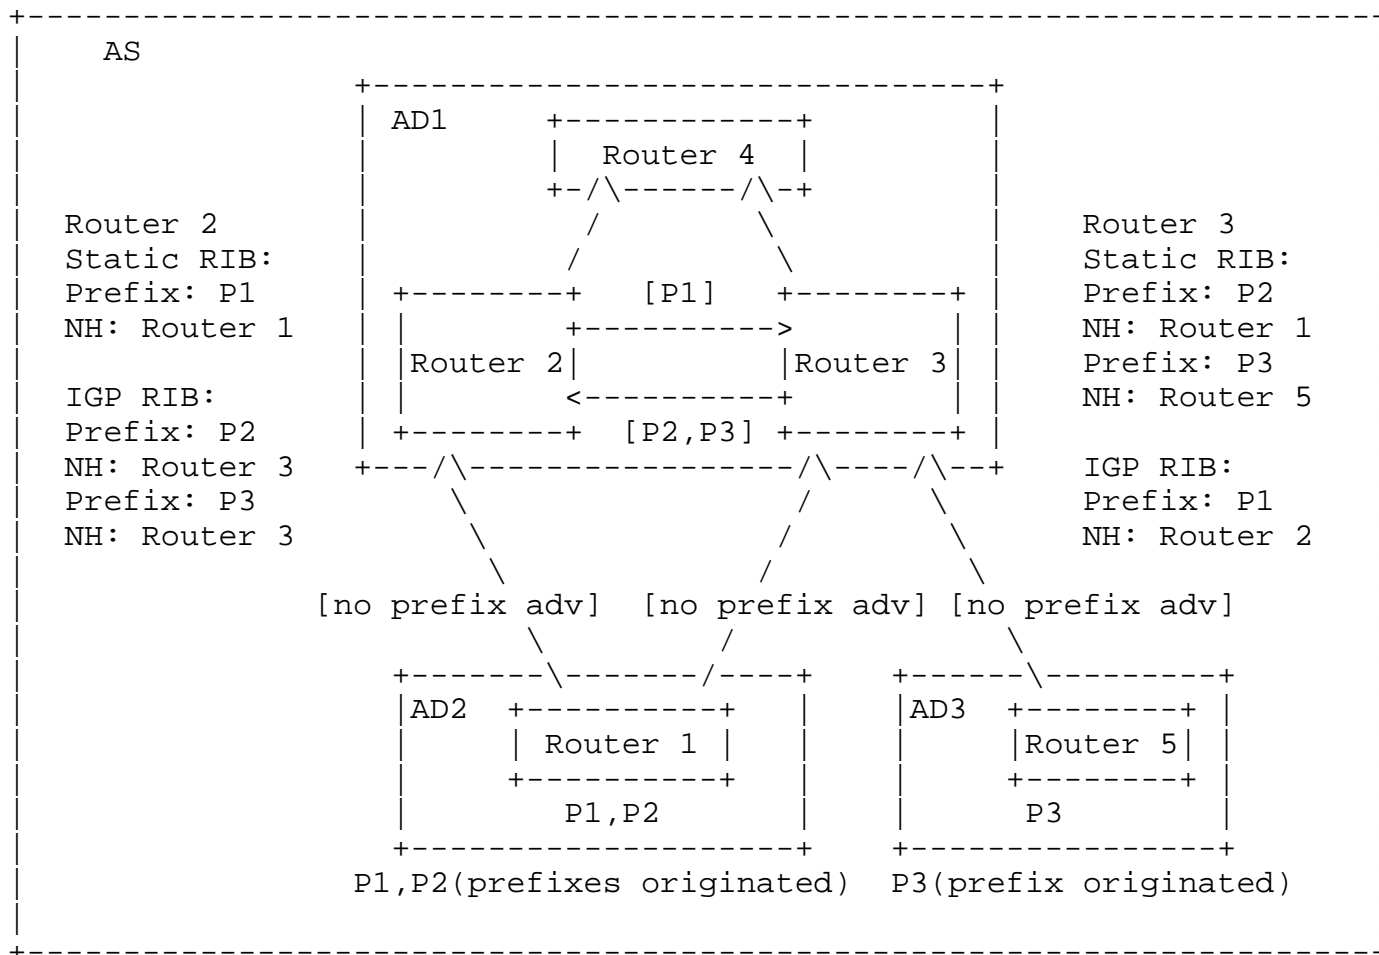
AS

AD1

Router 4

Router 2
Static RIB:
Prefix: P1
NH: Router 1

IGP RIB:
Prefix: P2
NH: Router 3
Prefix: P3
NH: Router 3

[P1]

Router 2

Router 3

[P2,P3]

Router 3
Static RIB:
Prefix: P2
NH: Router 1
Prefix: P3
NH: Router 5

IGP RIB:
Prefix: P1
NH: Router 2

[no prefix adv] [no prefix adv] [no prefix adv]

AD2

Router 1

P1,P2

AD3

Router 5

P3

P1,P2(prefixes originated) P3(prefix originated)